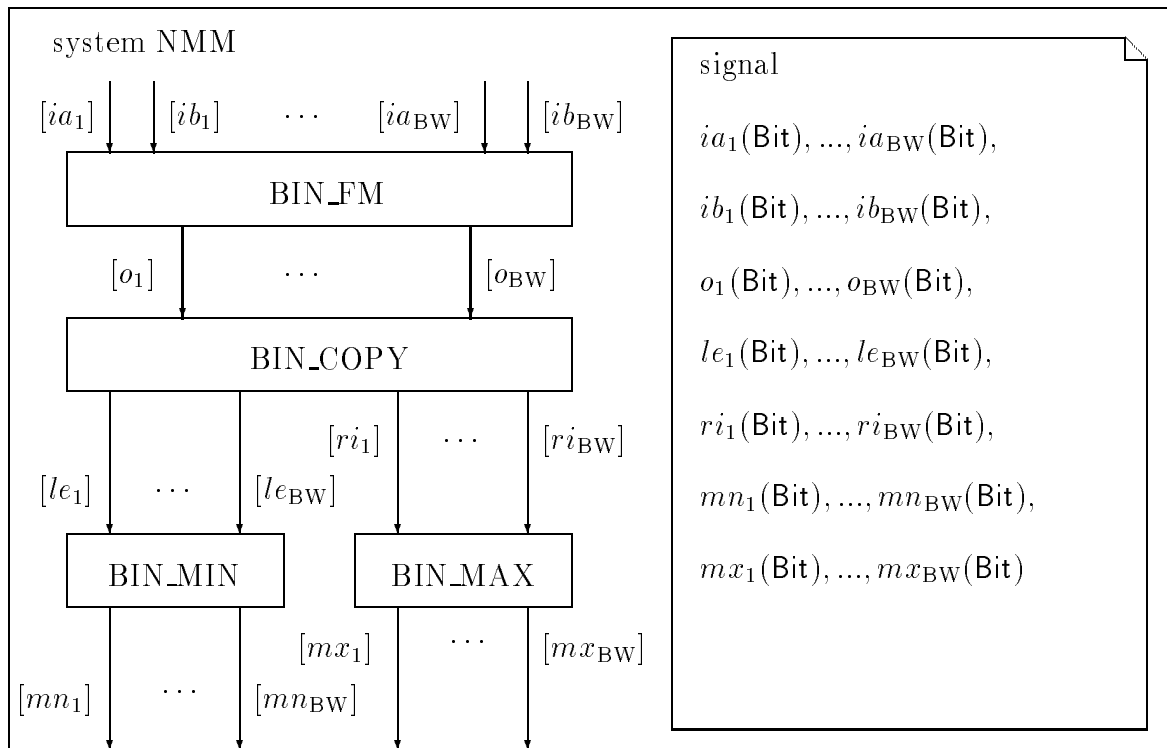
system NMM

$[ia_1]$ $[ib_1]$ $\cdots$ $[ia_{\mathrm{BW}}]$ $[ib_{\mathrm{BW}}]$

BIN_FM

$[o_1]$ $\cdots$ $[o_{\mathrm{BW}}]$

BIN_COPY

$[ri_1]$ $\cdots$ $[ri_{\mathrm{BW}}]$

$[le_1]$ $\cdots$ $[le_{\mathrm{BW}}]$

BIN_MIN

BIN_MAX

$[mx_1]$ $\cdots$ $[mx_{\mathrm{BW}}]$

$[mn_1]$ $\cdots$ $[mn_{\mathrm{BW}}]$

signal

$ia_1(\mathsf{Bit}), ..., ia_{\mathrm{BW}}(\mathsf{Bit})$,

$ib_1(\mathsf{Bit}), ..., ib_{\mathrm{BW}}(\mathsf{Bit})$,

$o_1(\mathsf{Bit}), ..., o_{\mathrm{BW}}(\mathsf{Bit})$,

$le_1(\mathsf{Bit}), ..., le_{\mathrm{BW}}(\mathsf{Bit})$,

$ri_1(\mathsf{Bit}), ..., ri_{\mathrm{BW}}(\mathsf{Bit})$,

$mn_1(\mathsf{Bit}), ..., mn_{\mathrm{BW}}(\mathsf{Bit})$,

$mx_1(\mathsf{Bit}), ..., mx_{\mathrm{BW}}(\mathsf{Bit})$